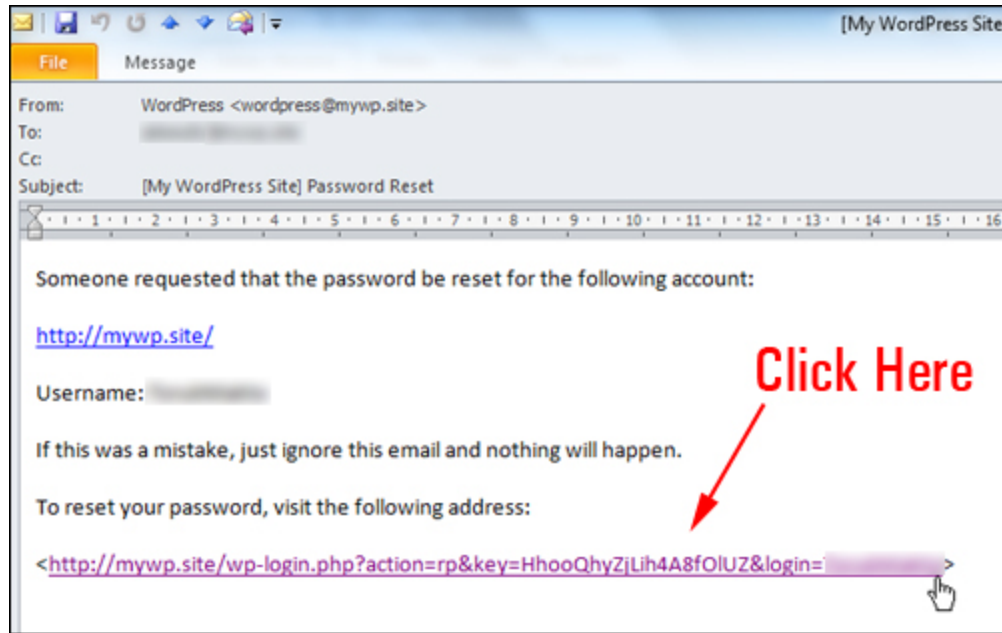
[My WordPress Site

File
Message

From: WordPress <wordpress@mywp.site>
To: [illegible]
Cc:
Subject: [My WordPress Site] Password Reset

1 · 2 · 3 · 4 · 5 · 6 · 7 · 8 · 9 · 10 · 11 · 12 · 13 · 14 · 15 · 16

Someone requested that the password be reset for the following account:

http://mywp.site/

Username: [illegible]

If this was a mistake, just ignore this email and nothing will happen.

To reset your password, visit the following address:

<http://mywp.site/wp-login.php?action=rp&key=HhooQhyZjLih4A8fOlUZ&login=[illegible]>

Click Here